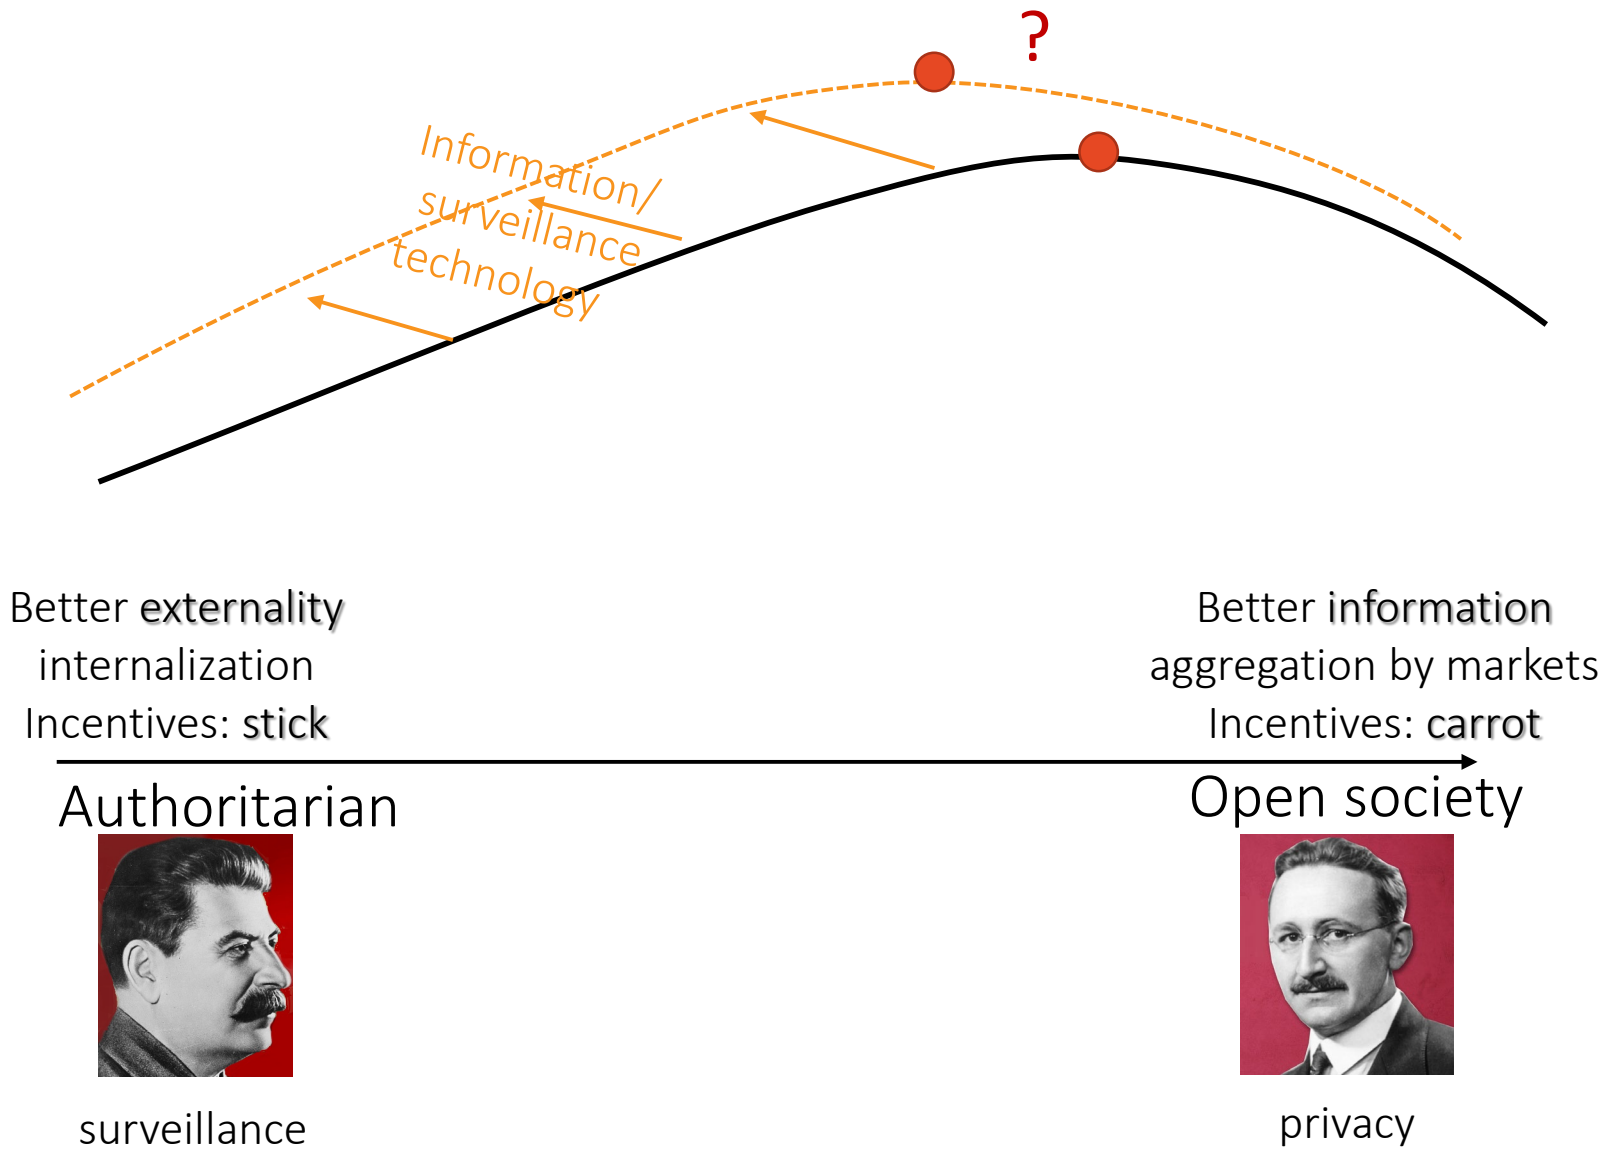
?

Information/
surveillance
technology

Better externality internalization
Incentives: stick

Better information aggregation by markets
Incentives: carrot

Authoritarian

Open society

surveillance

privacy